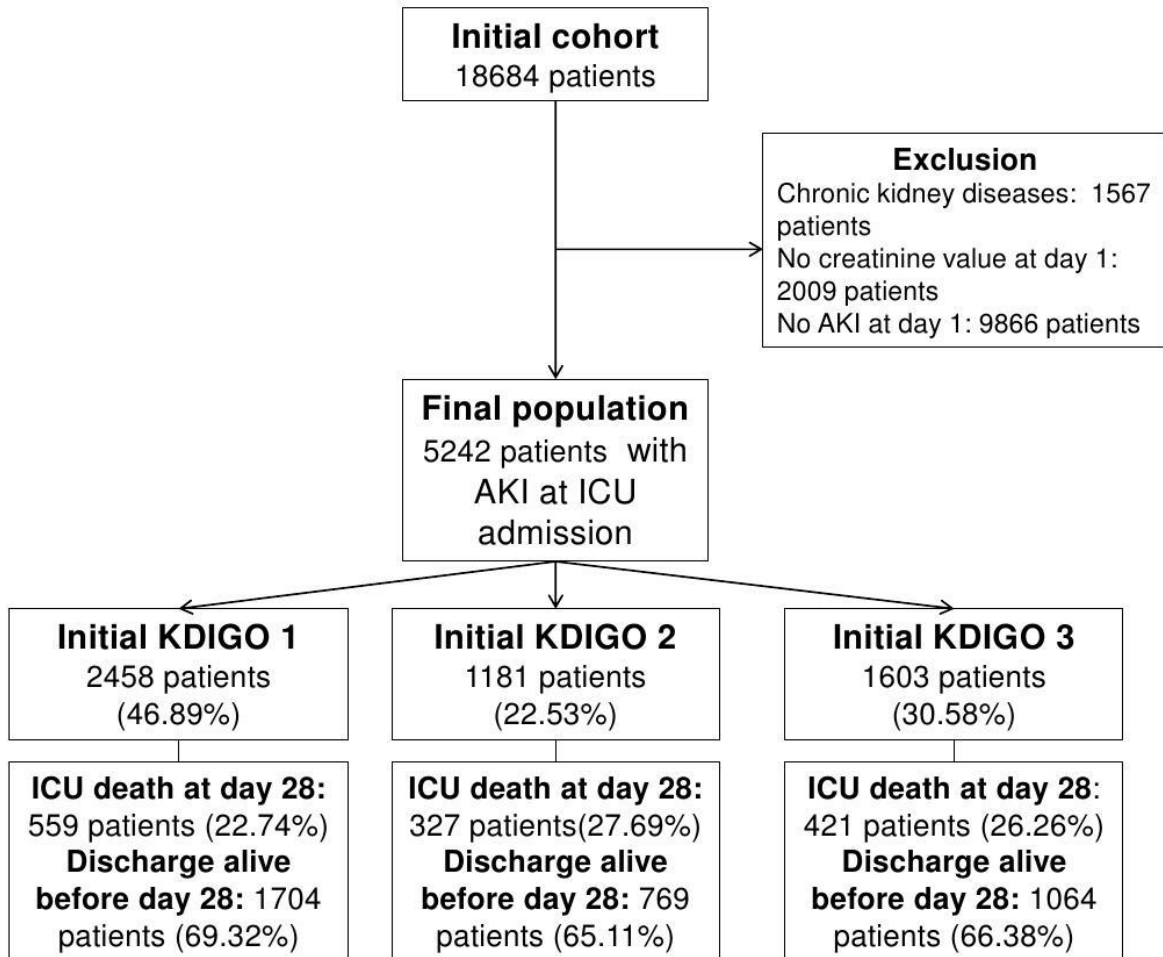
**Initial cohort**
18684 patients

**Exclusion**
Chronic kidney diseases: 1567 patients
No creatinine value at day 1: 2009 patients
No AKI at day 1: 9866 patients

**Final population**
5242 patients with AKI at ICU admission

**Initial KDIGO 1**
2458 patients
(46.89%)

**Initial KDIGO 2**
1181 patients
(22.53%)

**Initial KDIGO 3**
1603 patients
(30.58%)

**ICU death at day 28:** 559 patients (22.74%)
**Discharge alive before day 28:** 1704 patients (69.32%)

**ICU death at day 28:** 327 patients(27.69%)
**Discharge alive before day 28:** 769 patients (65.11%)

**ICU death at day 28**: 421 patients (26.26%)
**Discharge alive before day 28:** 1064 patients (66.38%)